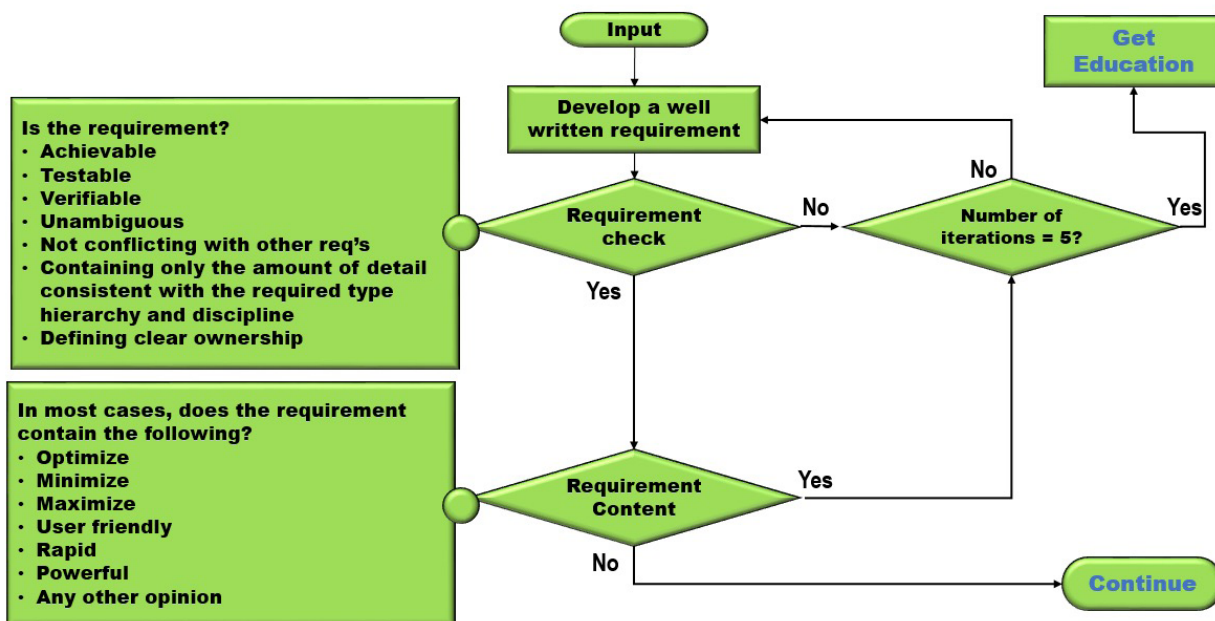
Input

Get Education

Develop a well written requirement

Is the requirement?
- Achievable
- Testable
- Verifiable
- Unambiguous
- Not conflicting with other req's
- Containing only the amount of detail consistent with the required type hierarchy and discipline
- Defining clear ownership

Requirement check

No

Number of iterations = 5?

No

Yes

Yes

In most cases, does the requirement contain the following?
- Optimize
- Minimize
- Maximize
- User friendly
- Rapid
- Powerful
- Any other opinion

Requirement Content

Yes

No

Continue